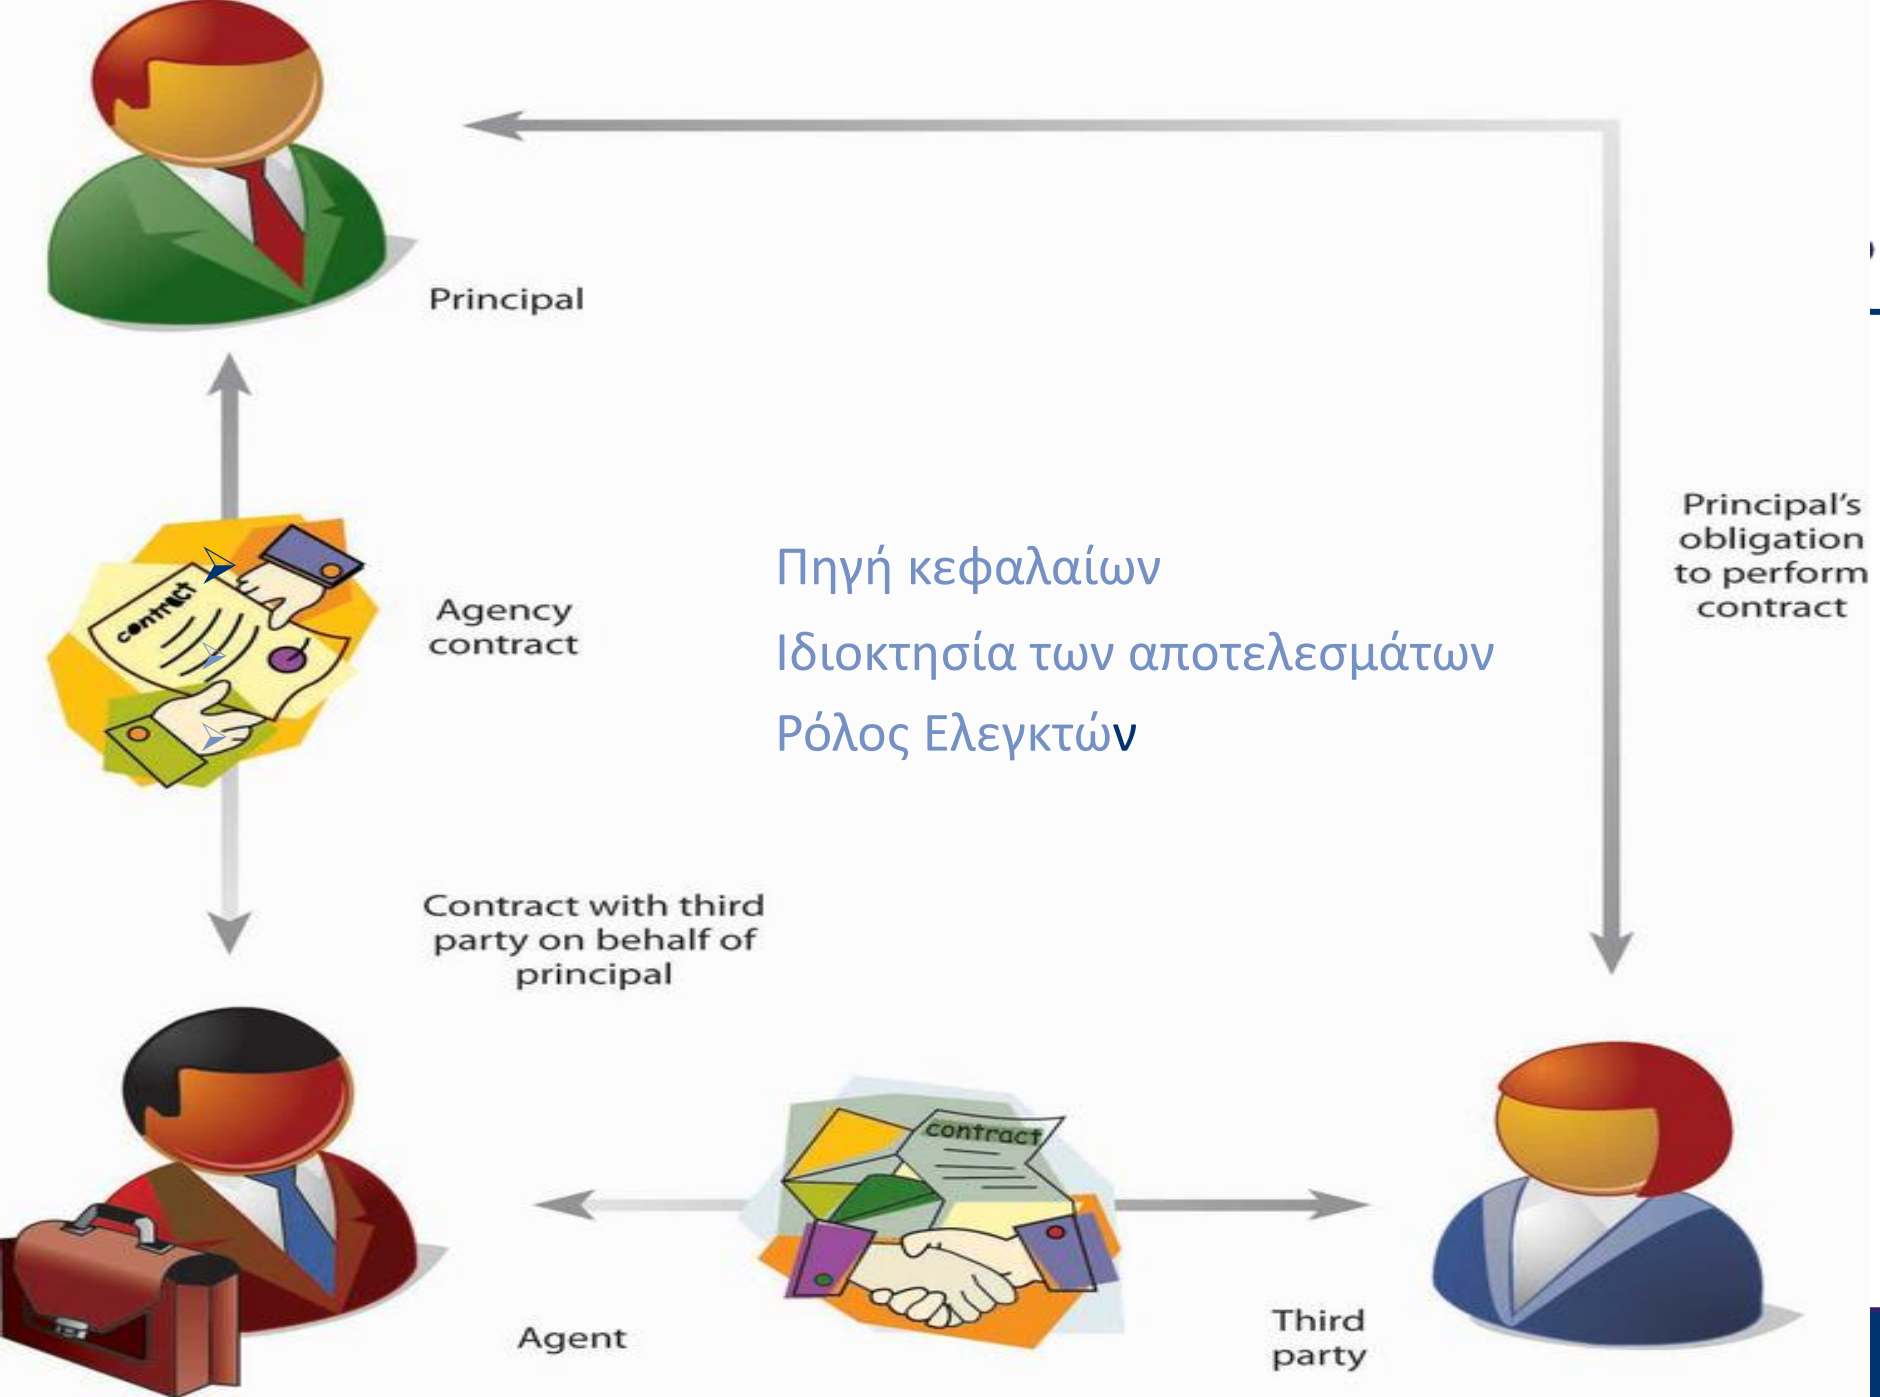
Principal

Agency contract

contract

Πηγή κεφαλαίων

Ιδιοκτησία των αποτελεσμάτων

Ρόλος Ελεγκτών

Principal's obligation to perform contract

Contract with third party on behalf of principal

contract

Agent

Third party